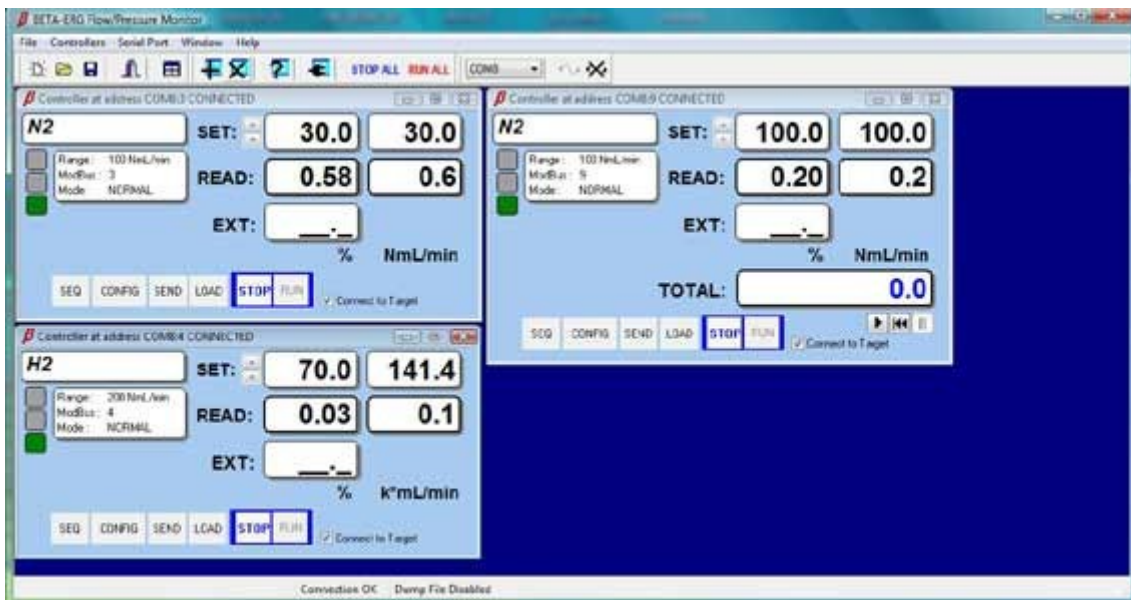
BETA-ERG Flow/Pressure Monitor

File Controllers Serial Port Window Help

STOP ALL RUN ALL COM8

Controller at address COM8:3 CONNECTED

N2

SET: 30.0 30.0

Range: 100 NmL/min
ModBus: 3
Mode: NORMAL

READ: 0.58 0.6

EXT: __._

% NmL/min

SEQ CONFIG SEND LOAD STOP RUN

Connect to Target

Controller at address COM8:9 CONNECTED

N2

SET: 100.0 100.0

Range: 100 NmL/min
ModBus: 9
Mode: NORMAL

READ: 0.20 0.2

EXT: __._

% NmL/min

TOTAL: 0.0

SEQ CONFIG SEND LOAD STOP RUN

Connect to Target

Controller at address COM8:4 CONNECTED

H2

SET: 70.0 141.4

Range: 200 NmL/min
ModBus: 4
Mode: NORMAL

READ: 0.03 0.1

EXT: __._

% K*mL/min

SEQ CONFIG SEND LOAD STOP RUN

Connect to Target

Connection OK Dump File Disabled